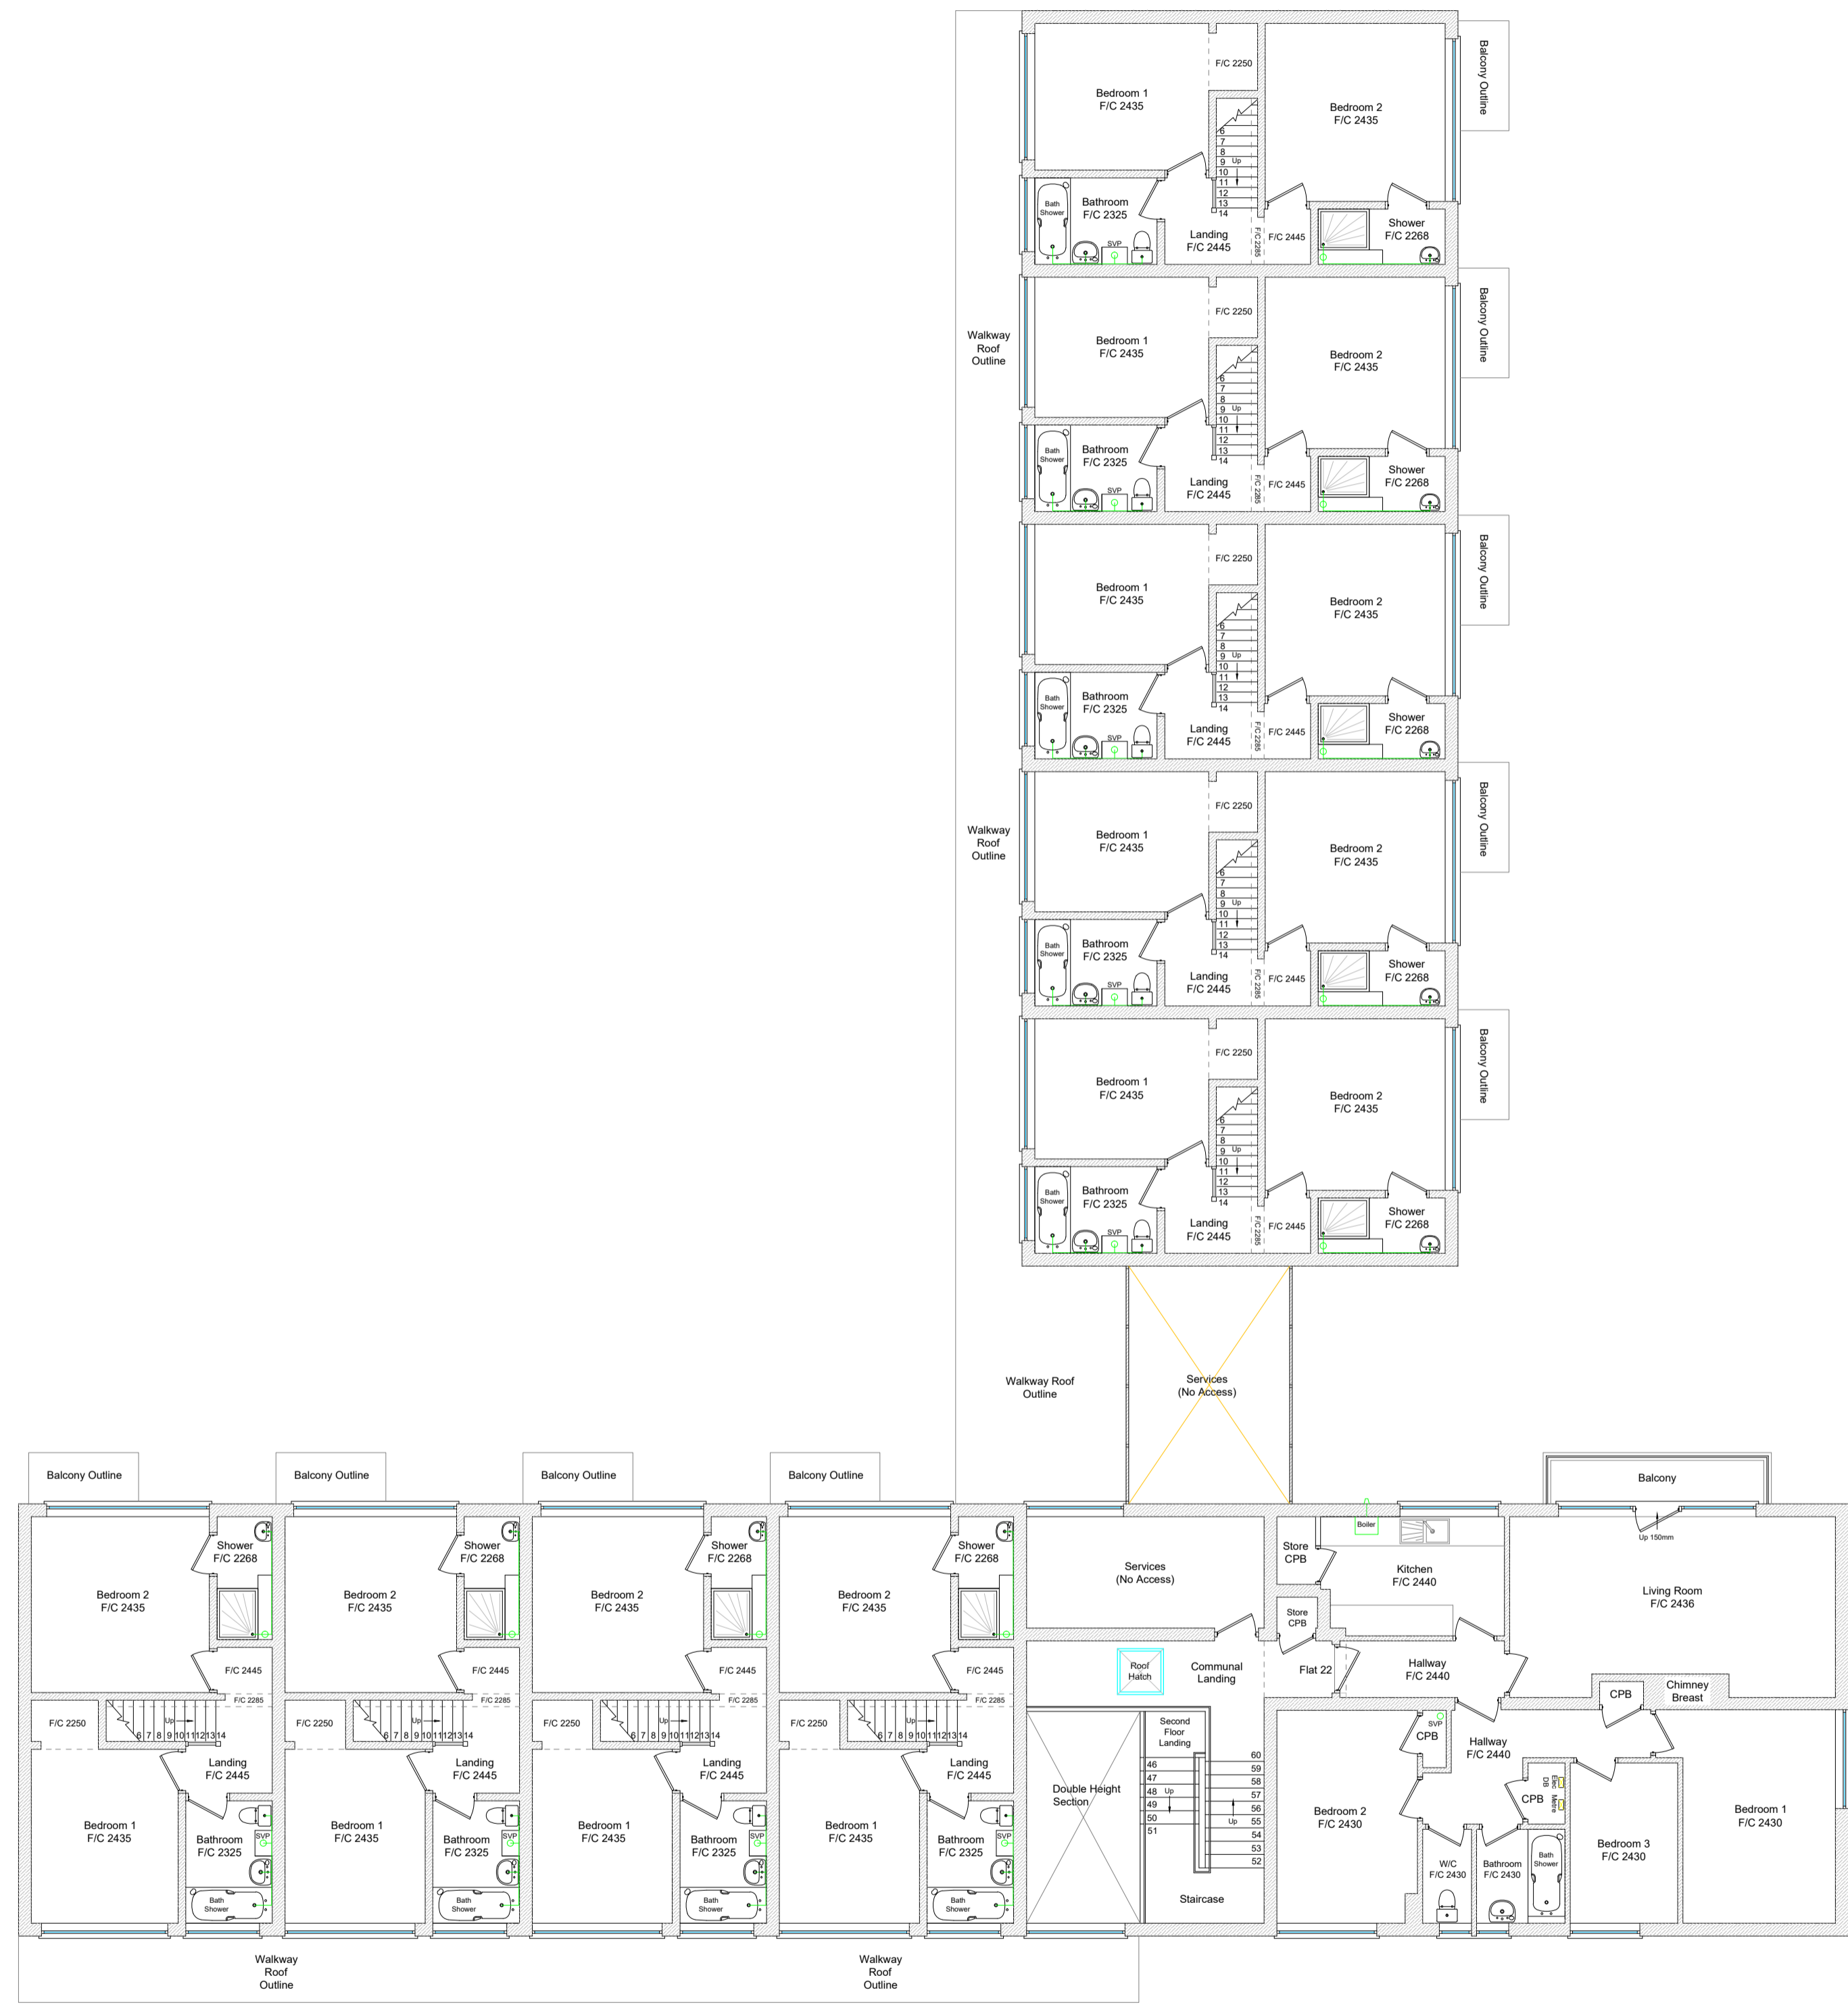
Balcony Outline

Bedroom 1
F/C 2435

F/C 2250

Bedroom 2
F/C 2435

6 7 8 9 Up 10 11 12 13 14

Bath Shower

Bathroom
F/C 2325

SVP

Landing
F/C 2445

F/C 2285

F/C 2445

Shower
F/C 2268

Balcony Outline

Walkway Roof Outline

Bedroom 1
F/C 2435

F/C 2250

Bedroom 2
F/C 2435

6 7 8 9 Up 10 11 12 13 14

Bath Shower

Bathroom
F/C 2325

SVP

Landing
F/C 2445

F/C 2285

F/C 2445

Shower
F/C 2268

Balcony Outline

Bedroom 1
F/C 2435

F/C 2250

Bedroom 2
F/C 2435

6 7 8 9 Up 10 11 12 13 14

Bath Shower

Bathroom
F/C 2325

SVP

Landing
F/C 2445

F/C 2285

F/C 2445

Shower
F/C 2268

Balcony Outline

Walkway Roof Outline

Bedroom 1
F/C 2435

F/C 2250

Bedroom 2
F/C 2435

6 7 8 9 Up 10 11 12 13 14

Bath Shower

Bathroom
F/C 2325

SVP

Landing
F/C 2445

F/C 2285

F/C 2445

Shower
F/C 2268

Balcony Outline

Bedroom 1
F/C 2435

F/C 2250

Bedroom 2
F/C 2435

6 7 8 9 Up 10 11 12 13 14

Bath Shower

Bathroom
F/C 2325

SVP

Landing
F/C 2445

F/C 2285

F/C 2445

Shower
F/C 2268

Walkway Roof Outline

Services
(No Access)

Balcony Outline

Balcony Outline

Balcony Outline

Balcony Outline

Balcony

Shower
F/C 2268

Bedroom 2
F/C 2435

F/C 2445

F/C 2285

F/C 2250

Up 6 7 8 9 10 11 12 13 14

Landing
F/C 2445

Bedroom 1
F/C 2435

Bathroom
F/C 2325

SVP

Bath Shower

Shower
F/C 2268

Bedroom 2
F/C 2435

F/C 2445

F/C 2285

F/C 2250

Up 6 7 8 9 10 11 12 13 14

Landing
F/C 2445

Bedroom 1
F/C 2435

Bathroom
F/C 2325

SVP

Bath Shower

Shower
F/C 2268

Bedroom 2
F/C 2435

F/C 2445

F/C 2285

F/C 2250

Up 6 7 8 9 10 11 12 13 14

Landing
F/C 2445

Bedroom 1
F/C 2435

Bathroom
F/C 2325

SVP

Bath Shower

Shower
F/C 2268

Bedroom 2
F/C 2435

F/C 2445

F/C 2285

F/C 2250

Up 6 7 8 9 10 11 12 13 14

Landing
F/C 2445

Bedroom 1
F/C 2435

Bathroom
F/C 2325

SVP

Bath Shower

Services
(No Access)

Roof Hatch

Communal Landing

Double Height Section

Second Floor Landing

46 47 48 Up 49 50 51

60 59 58 57 Up 56 55 54 53 52

Staircase

Boiler

Store CPB

Kitchen
F/C 2440

Store CPB

Flat 22

Hallway
F/C 2440

Up 150mm

Living Room
F/C 2436

CPB

Chimney Breast

SVP
CPB

Hallway
F/C 2440

Bedroom 2
F/C 2430

CPB

DB

Elec Meter

W/C
F/C 2430

Bathroom
F/C 2430

Bath Shower

Bedroom 3
F/C 2430

Bedroom 1
F/C 2430

Walkway Roof Outline

Walkway Roof Outline